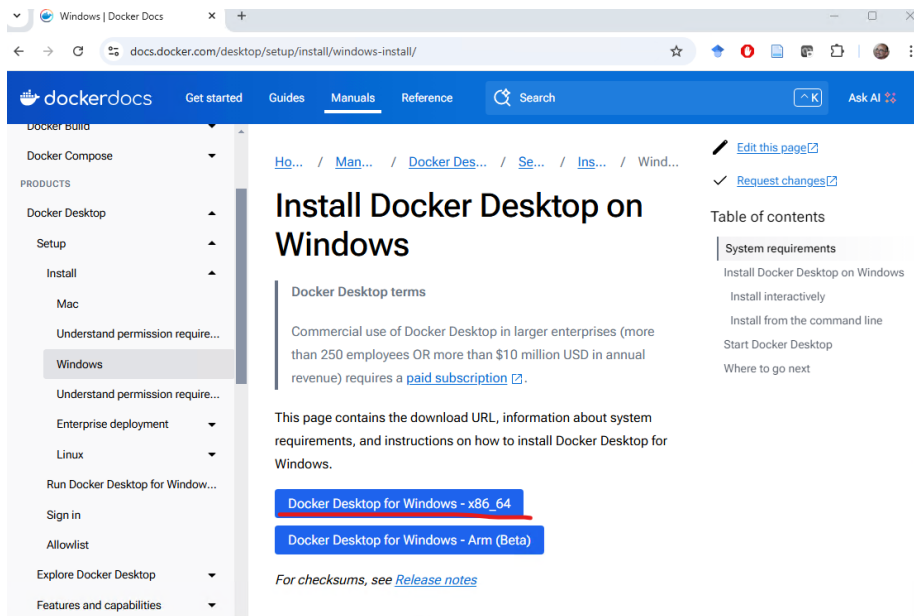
Windows | Docker Docs

docs.docker.com/desktop/setup/install/windows-install/

dockerdocs Get started Guides Manuals Reference Search ^K Ask AI

Docker Build

Docker Compose

PRODUCTS

Docker Desktop

Setup

Install

Mac

Understand permission require...

Windows

Understand permission require...

Enterprise deployment

Linux

Run Docker Desktop for Window...

Sign in

Allowlist

Explore Docker Desktop

Features and capabilities

Ho... / Man... / Docker Des... / Se... / Ins... / Wind...

# Install Docker Desktop on Windows

Docker Desktop terms

Commercial use of Docker Desktop in larger enterprises (more than 250 employees OR more than $10 million USD in annual revenue) requires a paid subscription.

This page contains the download URL, information about system requirements, and instructions on how to install Docker Desktop for Windows.

Docker Desktop for Windows - x86_64

Docker Desktop for Windows - Arm (Beta)

For checksums, see Release notes

Edit this page

Request changes

Table of contents

System requirements

Install Docker Desktop on Windows

Install interactively

Install from the command line

Start Docker Desktop

Where to go next